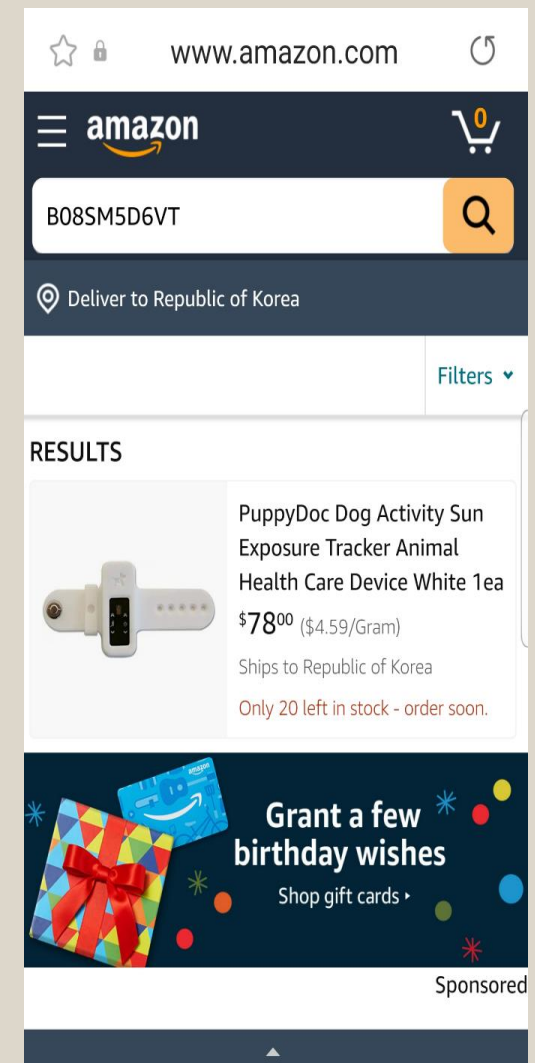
www.amazon.com

amazon

0

B08SM5D6VT

Deliver to Republic of Korea

Filters

RESULTS

PuppyDoc Dog Activity Sun Exposure Tracker Animal Health Care Device White 1ea

$78^{00}$ ($4.59/Gram)

Ships to Republic of Korea

Only 20 left in stock - order soon.

amazon

Grant a few birthday wishes

Shop gift cards ›

Sponsored